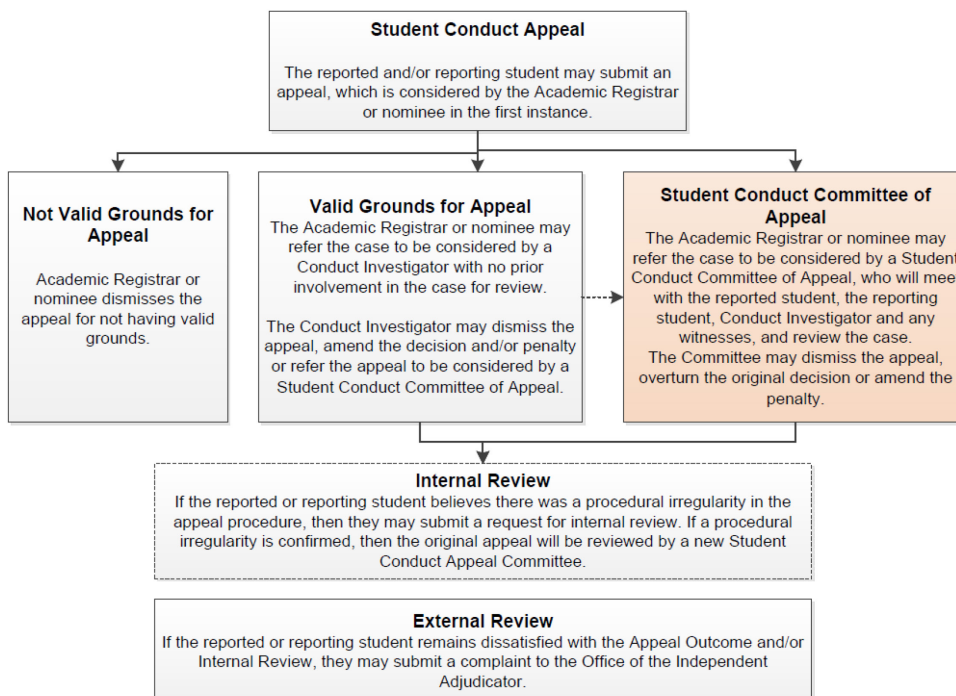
Student Conduct Appeal

The reported and/or reporting student may submit an appeal, which is considered by the Academic Registrar or nominee in the first instance.

Not Valid Grounds for Appeal

Academic Registrar or nominee dismisses the appeal for not having valid grounds.

Valid Grounds for Appeal

The Academic Registrar or nominee may refer the case to be considered by a Conduct Investigator with no prior involvement in the case for review.

The Conduct Investigator may dismiss the appeal, amend the decision and/or penalty or refer the appeal to be considered by a Student Conduct Committee of Appeal.

Student Conduct Committee of Appeal

The Academic Registrar or nominee may refer the case to be considered by a Student Conduct Committee of Appeal, who will meet with the reported student, the reporting student, Conduct Investigator and any witnesses, and review the case.
The Committee may dismiss the appeal, overturn the original decision or amend the penalty.

Internal Review

If the reported or reporting student believes there was a procedural irregularity in the appeal procedure, then they may submit a request for internal review. If a procedural irregularity is confirmed, then the original appeal will be reviewed by a new Student Conduct Appeal Committee.

External Review

If the reported or reporting student remains dissatisfied with the Appeal Outcome and/or Internal Review, they may submit a complaint to the Office of the Independent Adjudicator.